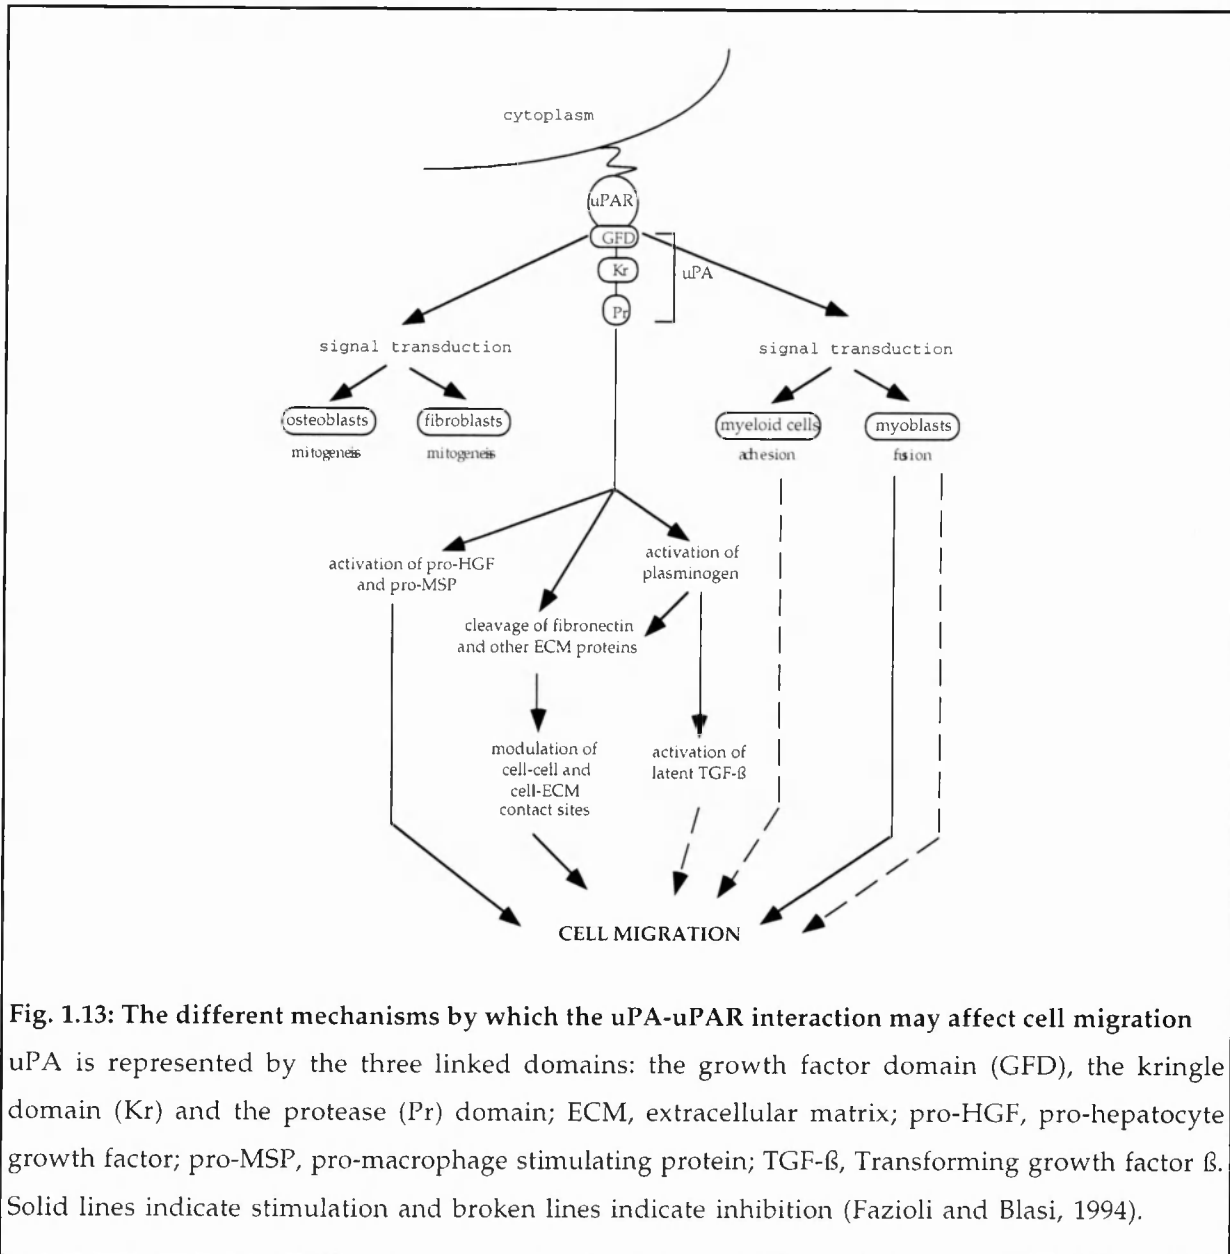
cytoplasm

uPAR

GFD

Kr

uPA

Pr

signal transduction

signal transduction

osteoblasts

fibroblasts

myeloid cells

myoblasts

mitogenesis

mitogenesis

adhesion

fusion

activation of pro-HGF and pro-MSP

activation of plasminogen

cleavage of fibronectin and other ECM proteins

modulation of cell-cell and cell-ECM contact sites

activation of latent TGF-ß

CELL MIGRATION

**Fig. 1.13: The different mechanisms by which the uPA-uPAR interaction may affect cell migration**
uPA is represented by the three linked domains: the growth factor domain (GFD), the kringle domain (Kr) and the protease (Pr) domain; ECM, extracellular matrix; pro-HGF, pro-hepatocyte growth factor; pro-MSP, pro-macrophage stimulating protein; TGF-ß, Transforming growth factor ß. Solid lines indicate stimulation and broken lines indicate inhibition (Fazioli and Blasi, 1994).